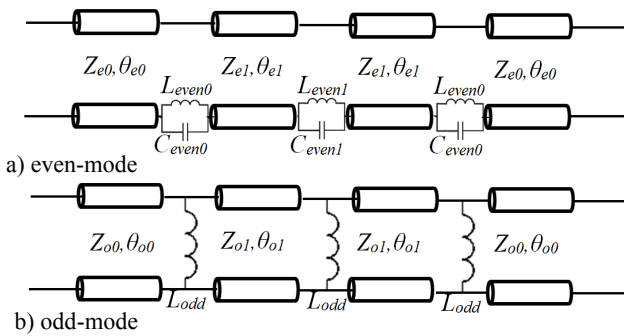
$Z_{e0}, \theta_{e0}$ $Z_{e1}, \theta_{e1}$ $Z_{e1}, \theta_{e1}$ $Z_{e0}, \theta_{e0}$

$L_{even0}$ $L_{even1}$ $L_{even0}$

$C_{even0}$ $C_{even1}$ $C_{even0}$

a) even-mode

$Z_{o0}, \theta_{o0}$ $Z_{o1}, \theta_{o1}$ $Z_{o1}, \theta_{o1}$ $Z_{o0}, \theta_{o0}$

$L_{odd}$ $L_{odd}$ $L_{odd}$

b) odd-mode